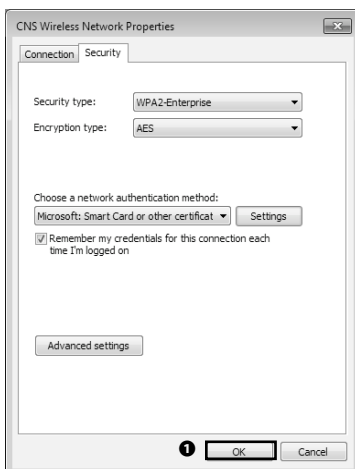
CNS Wireless Network Properties

Connection Security

Security type: WPA2-Enterprise

Encryption type: AES

Choose a network authentication method:

Microsoft: Smart Card or other certificat Settings

Remember my credentials for this connection each time I'm logged on

Advanced settings

1 OK Cancel